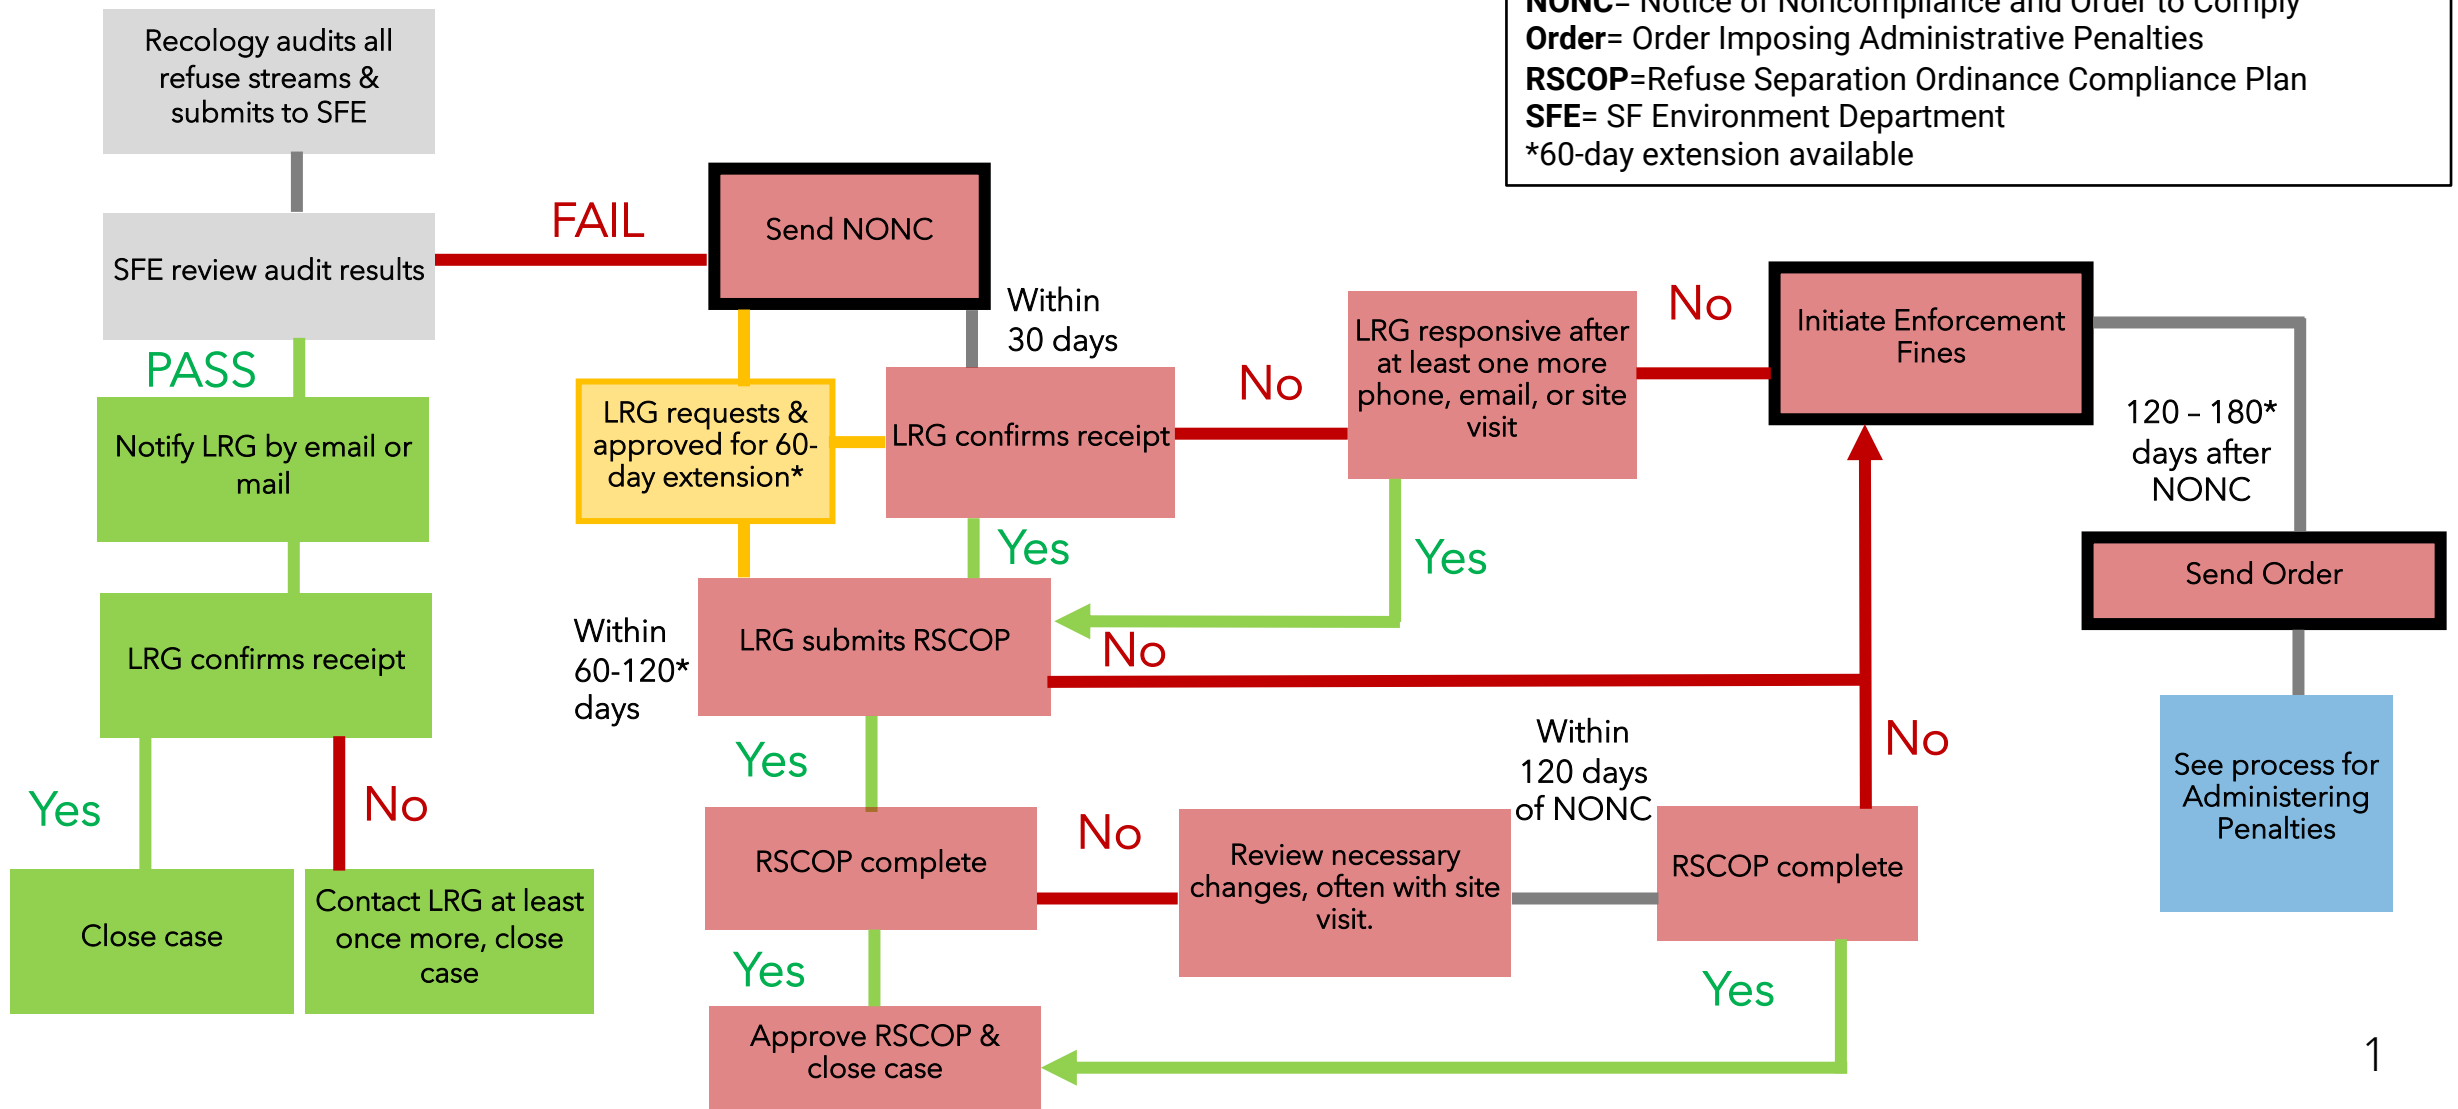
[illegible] Notice of Noncompliance and Order to Comply
**Order**= Order Imposing Administrative Penalties
**RSCOP**=Refuse Separation Ordinance Compliance Plan
**SFE**= SF Environment Department
*60-day extension available

Recology audits all refuse streams & submits to SFE

SFE review audit results

FAIL

Send NONC

PASS

Notify LRG by email or mail

LRG confirms receipt

Yes

No

Close case

Contact LRG at least once more, close case

Within 30 days

LRG requests & approved for 60-day extension*

LRG confirms receipt

No

LRG responsive after at least one more phone, email, or site visit

No

Initiate Enforcement Fines

120 – 180* days after NONC

Send Order

See process for Administering Penalties

Yes

Yes

Within 60-120* days

LRG submits RSCOP

No

Yes

RSCOP complete

No

Review necessary changes, often with site visit.

Within 120 days of NONC

RSCOP complete

No

Yes

Approve RSCOP & close case

Yes

1